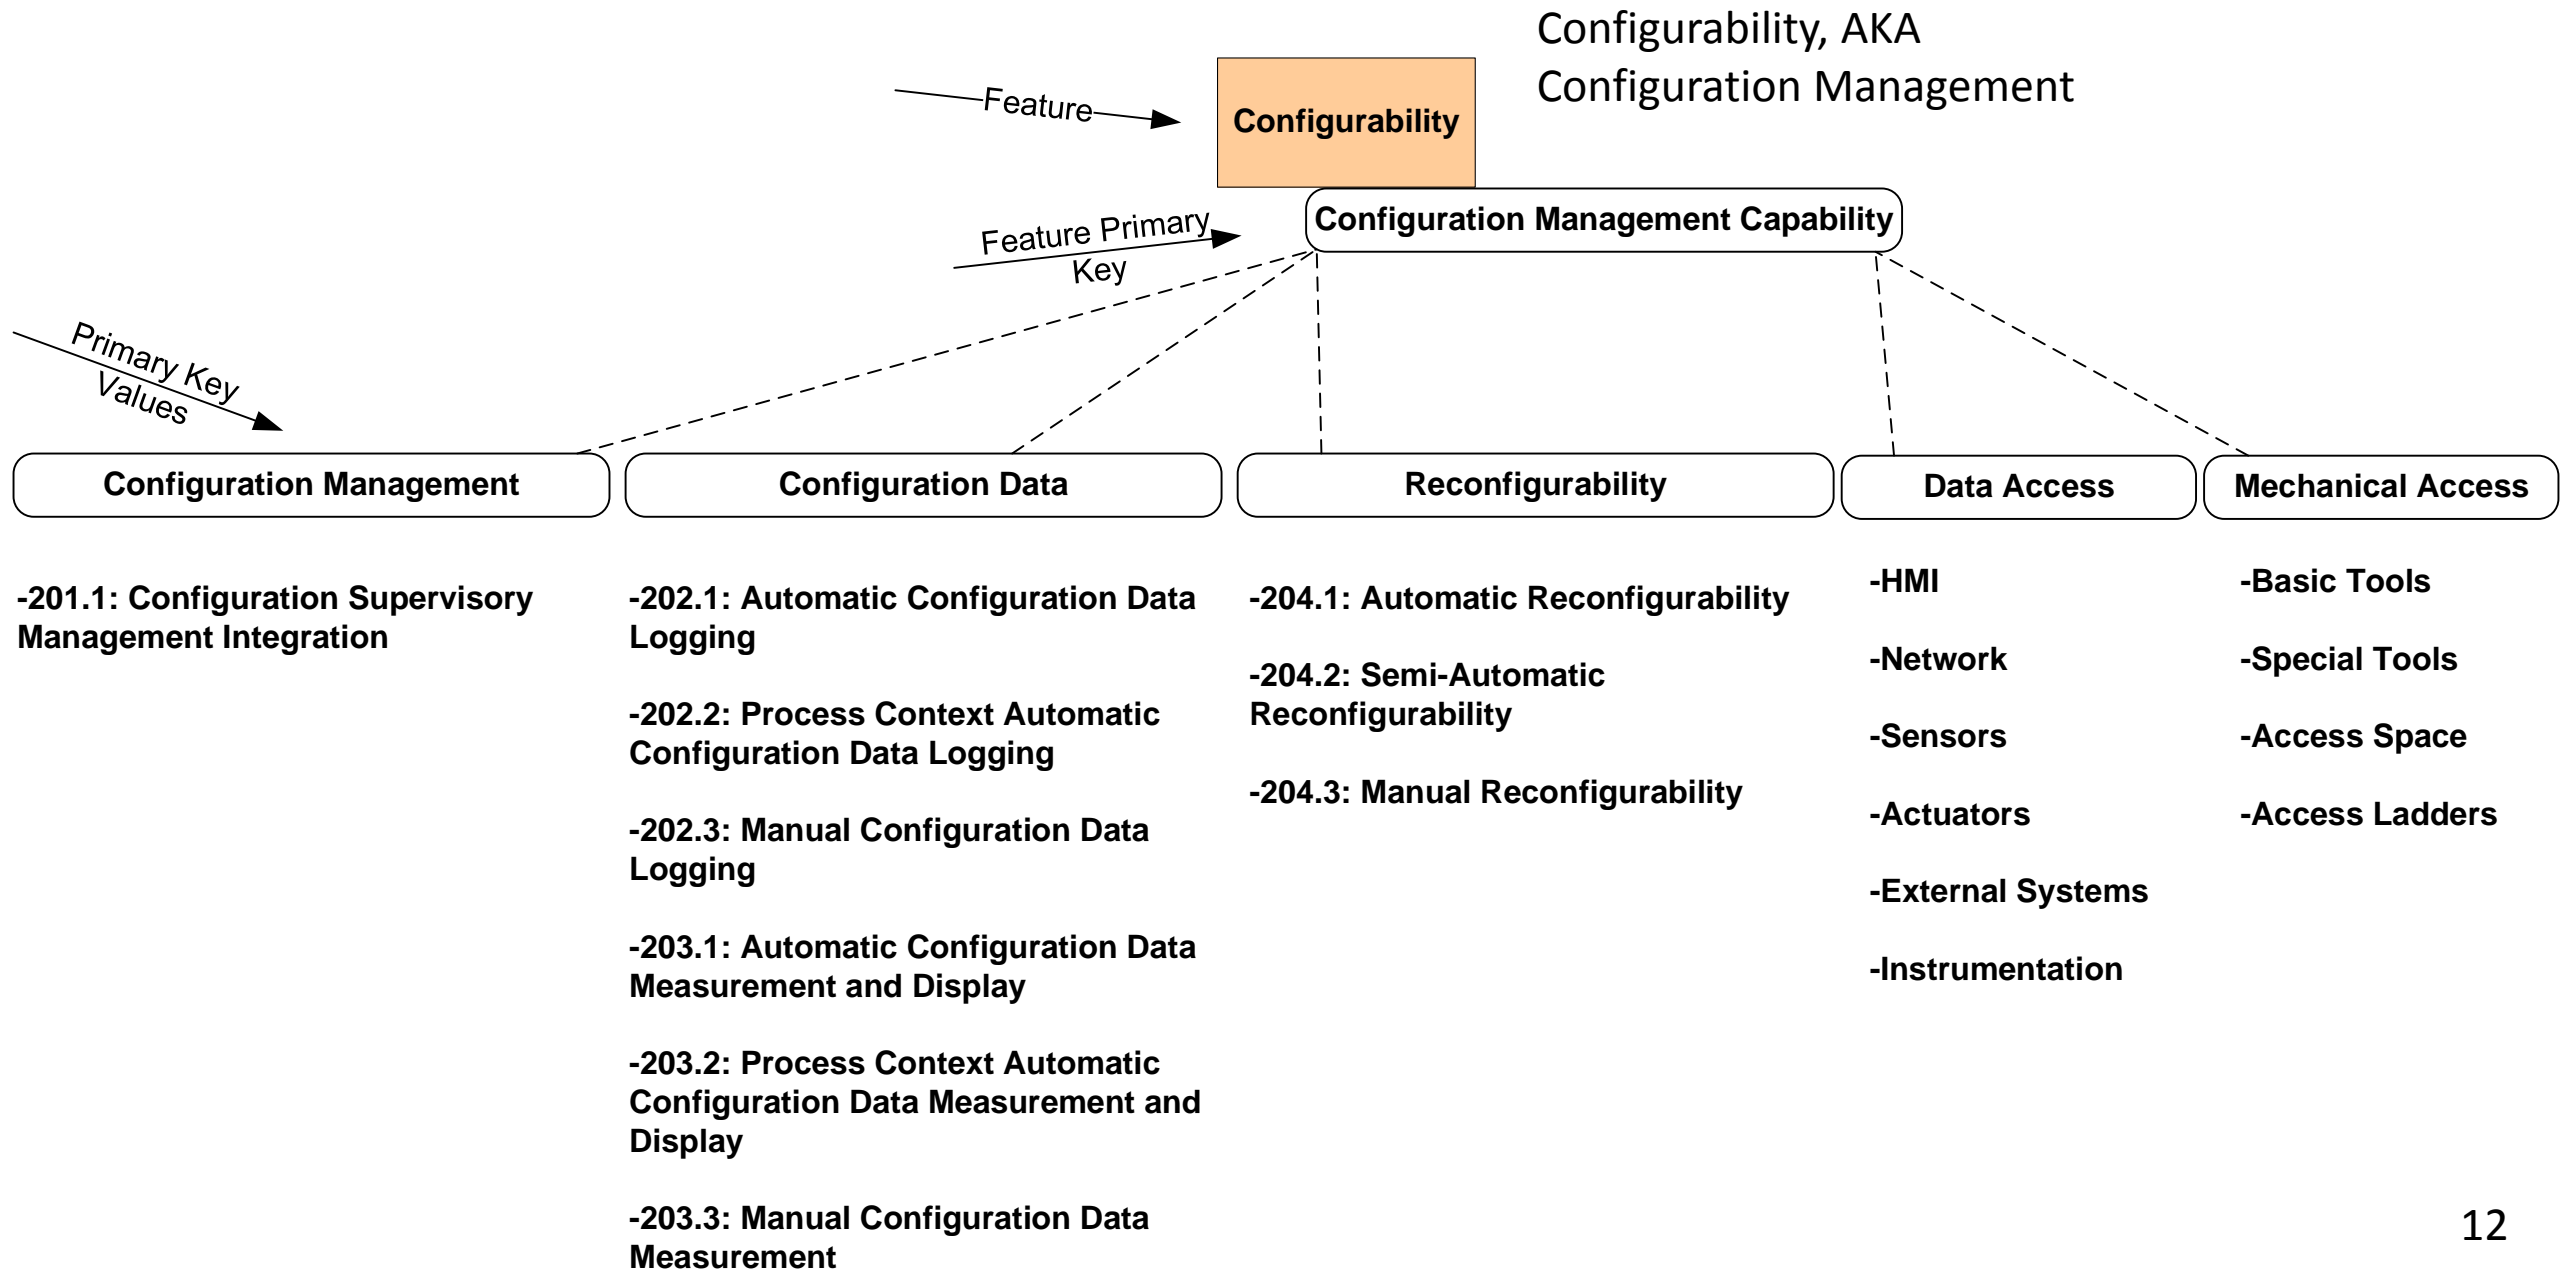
Configurability, AKA
Configuration Management

Feature

Configurability

Feature Primary Key

Configuration Management Capability

Primary Key Values

Configuration Management

Configuration Data

Reconfigurability

Data Access

Mechanical Access

-201.1: Configuration Supervisory Management Integration

-202.1: Automatic Configuration Data Logging

-202.2: Process Context Automatic Configuration Data Logging

-202.3: Manual Configuration Data Logging

-203.1: Automatic Configuration Data Measurement and Display

-203.2: Process Context Automatic Configuration Data Measurement and Display

-203.3: Manual Configuration Data Measurement

-204.1: Automatic Reconfigurability

-204.2: Semi-Automatic Reconfigurability

-204.3: Manual Reconfigurability

-HMI

-Network

-Sensors

-Actuators

-External Systems

-Instrumentation

-Basic Tools

-Special Tools

-Access Space

-Access Ladders

12